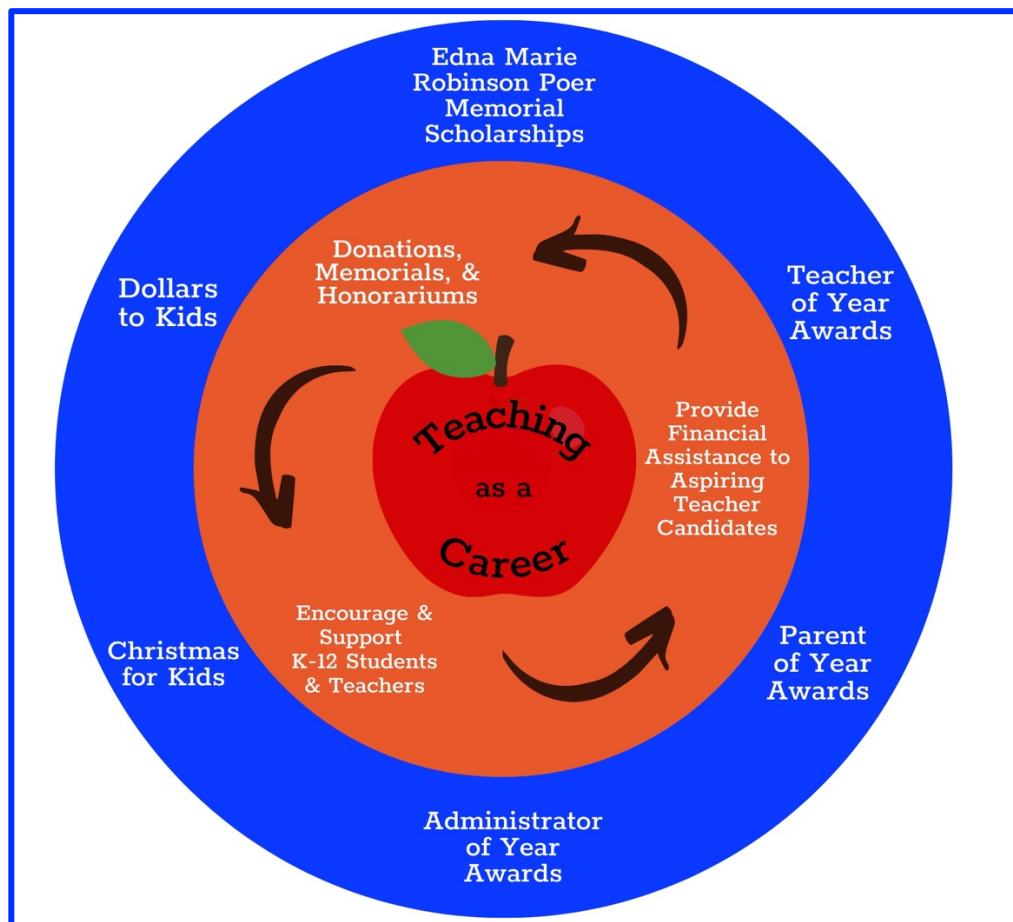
Edna Marie Robinson Poer Memorial Scholarships

Teacher of Year Awards

Parent of Year Awards

Administrator of Year Awards

Christmas for Kids

Dollars to Kids

Donations, Memorials, & Honorariums

Provide Financial Assistance to Aspiring Teacher Candidates

Encourage & Support K-12 Students & Teachers

Teaching as a Career